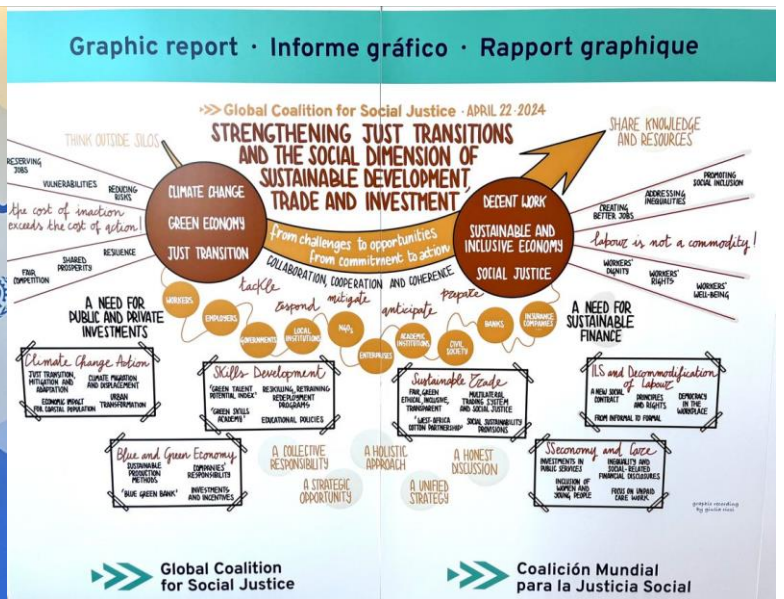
Graphic report · Informe gráfico · Rapport graphique

>>> Global Coalition for Social Justice - APRIL 22 - 2024

STRENGTHENING JUST TRANSITIONS AND THE SOCIAL DIMENSION OF SUSTAINABLE DEVELOPMENT, TRADE AND INVESTMENT

THINK OUTSIDE SILOS

SHARE KNOWLEDGE AND RESOURCES

RESERVING JOBS

VULNERABILITIES

REDUCING RISKS

the cost of inaction exceeds the cost of action!

RESILIENCE

SHARED PROSPERITY

FAIR COMPETITION

CLIMATE CHANGE

GREEN ECONOMY

JUST TRANSITION

from challenges to opportunities
from commitment to action

COLLABORATION, COOPERATION AND COHERENCE

DECENT WORK

SUSTAINABLE AND INCLUSIVE ECONOMY

SOCIAL JUSTICE

PROMOTING SOCIAL INCLUSION

ADDRESSING INEQUALITIES

CREATING BETTER JOBS

Labour is not a commodity!

WORKERS' DIGNITY

WORKERS' RIGHTS

WORKERS' WELL-BEING

tackle

respond

mitigate

anticipate

prepare

WORKERS

EMPLOYERS

GOVERNMENTS

LOCAL INSTITUTIONS

NGOs

ENTERPRISES

ACADEMIC INSTITUTIONS

CIVIL SOCIETY

BANKS

INSURANCE COMPANIES

A NEED FOR PUBLIC AND PRIVATE INVESTMENTS

A NEED FOR SUSTAINABLE FINANCE

Climate Change Action
JUST TRANSITION, MITIGATION AND ADAPTATION
CLIMATE MIGRATION AND DISPLACEMENT
ECONOMIC IMPACT FOR COASTAL POPULATION
URBAN TRANSFORMATION

Skills Development
"GREEN TALENT POTENTIAL INDEX"
RESKILLING, RETRAINING REDEPLOYMENT PROGRAMS
"GREEN SKILLS ACADEMY"
EDUCATIONAL POLICIES

Sustainable Trade
FAIR, GREEN ETHICAL, INCLUSIVE, TRANSPARENT
MULTILATERAL TRADING SYSTEM AND SOCIAL JUSTICE
"WEST-AFRICA COTTON PARTNERSHIP"
SOCIAL SUSTAINABILITY PROVISIONS

ILS and Decommodification of Labour
A NEW SOCIAL CONTRACT
PRINCIPLES AND RIGHTS
DEMOCRACY IN THE WORKPLACE
FROM INFORMAL TO FORMAL

Blue and Green Economy
SUSTAINABLE PRODUCTION METHODS
COMPANIES RESPONSIBILITY
"BLUE GREEN BANK"
INVESTMENTS AND INCENTIVES

A COLLECTIVE RESPONSIBILITY

A HOLISTIC APPROACH

A HONEST DISCUSSION

A STRATEGIC OPPORTUNITY

A UNIFIED STRATEGY

Economy and Care
INVESTMENTS IN PUBLIC SERVICES
INEQUALITY AND SOCIAL-RELATED FINANCIAL DISCLOSURES
INCLUSION OF WOMEN AND YOUNG PEOPLE
FOCUS ON UNPAID CARE WORK

graphic recording by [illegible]

Global Coalition for Social Justice

Coalición Mundial para la Justicia Social